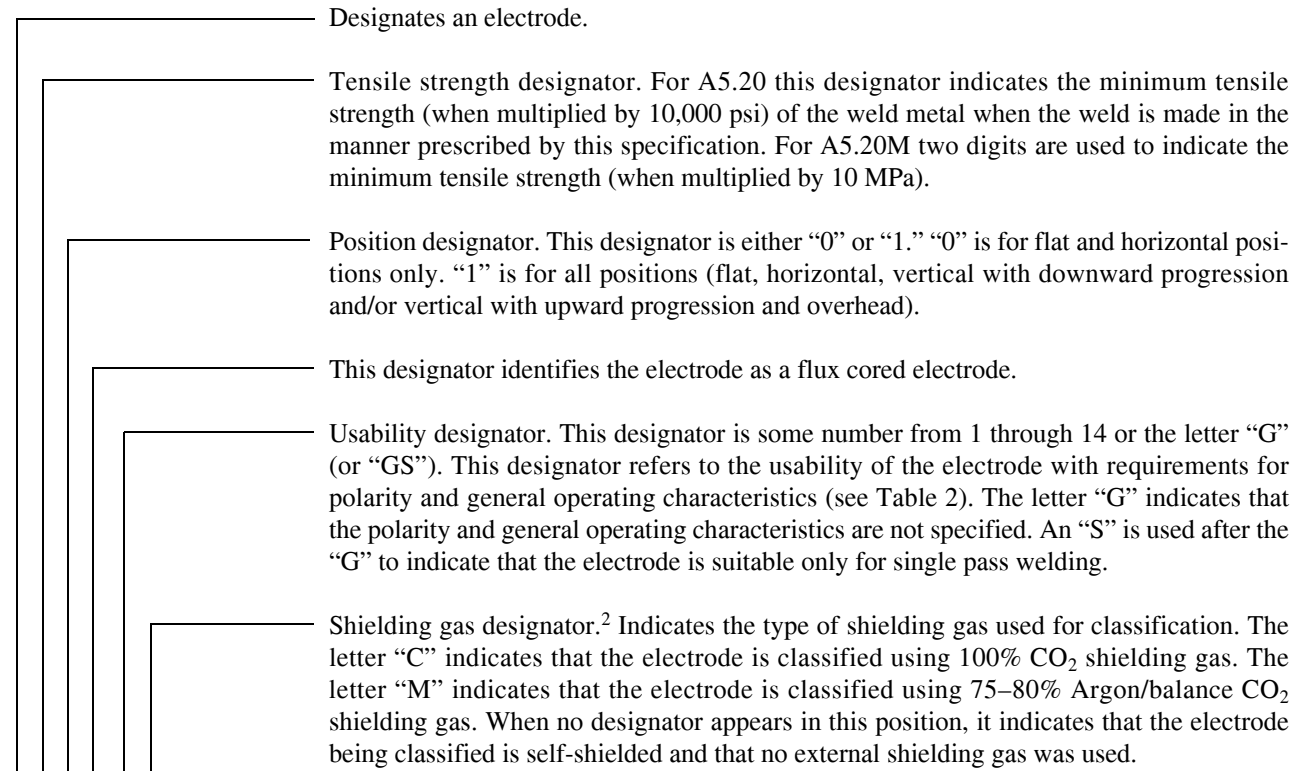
Designates an electrode.

Tensile strength designator. For A5.20 this designator indicates the minimum tensile strength (when multiplied by 10,000 psi) of the weld metal when the weld is made in the manner prescribed by this specification. For A5.20M two digits are used to indicate the minimum tensile strength (when multiplied by 10 MPa).

Position designator. This designator is either "0" or "1." "0" is for flat and horizontal positions only. "1" is for all positions (flat, horizontal, vertical with downward progression and/or vertical with upward progression and overhead).

This designator identifies the electrode as a flux cored electrode.

Usability designator. This designator is some number from 1 through 14 or the letter "G" (or "GS"). This designator refers to the usability of the electrode with requirements for polarity and general operating characteristics (see Table 2). The letter "G" indicates that the polarity and general operating characteristics are not specified. An "S" is used after the "G" to indicate that the electrode is suitable only for single pass welding.

Shielding gas designator.$^2$ Indicates the type of shielding gas used for classification. The letter "C" indicates that the electrode is classified using 100% $CO_2$ shielding gas. The letter "M" indicates that the electrode is classified using 75–80% Argon/balance $CO_2$ shielding gas. When no designator appears in this position, it indicates that the electrode being classified is self-shielded and that no external shielding gas was used.